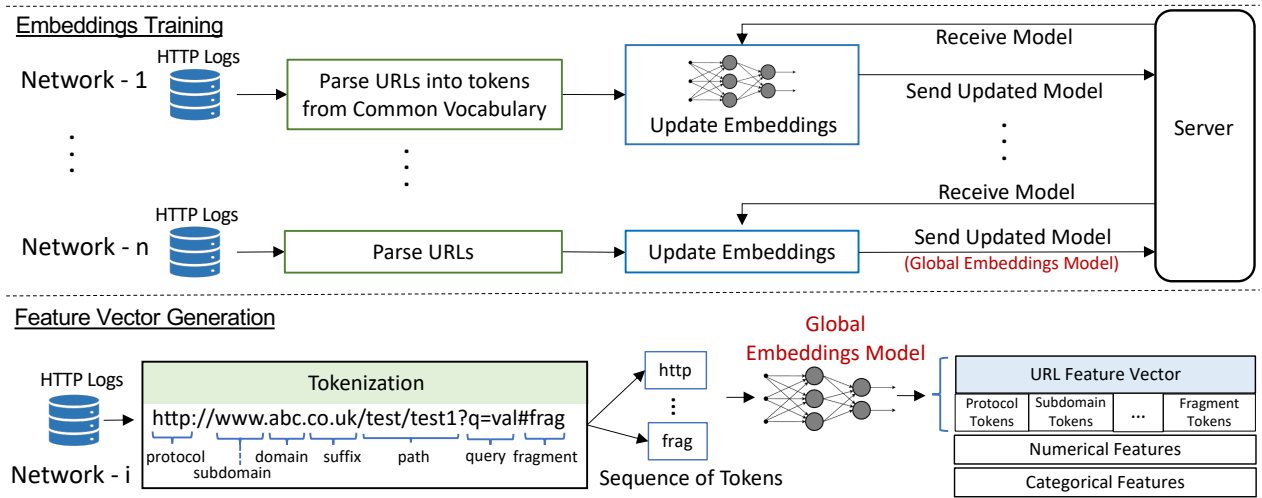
Embeddings Training

Network - 1

HTTP Logs

Parse URLs into tokens from Common Vocabulary

Update Embeddings

Receive Model

Send Updated Model

Server

Receive Model

Network - n

HTTP Logs

Parse URLs

Update Embeddings

Send Updated Model

(Global Embeddings Model)

Feature Vector Generation

HTTP Logs

Network - i

Tokenization

http://www.abc.co.uk/test/test1?q=val#frag

protocol subdomain domain suffix path query fragment

http

frag

Sequence of Tokens

Global Embeddings Model

URL Feature Vector

| Protocol Tokens | Subdomain Tokens | ... | Fragment Tokens |
|---|---|---|---|

Numerical Features

Categorical Features